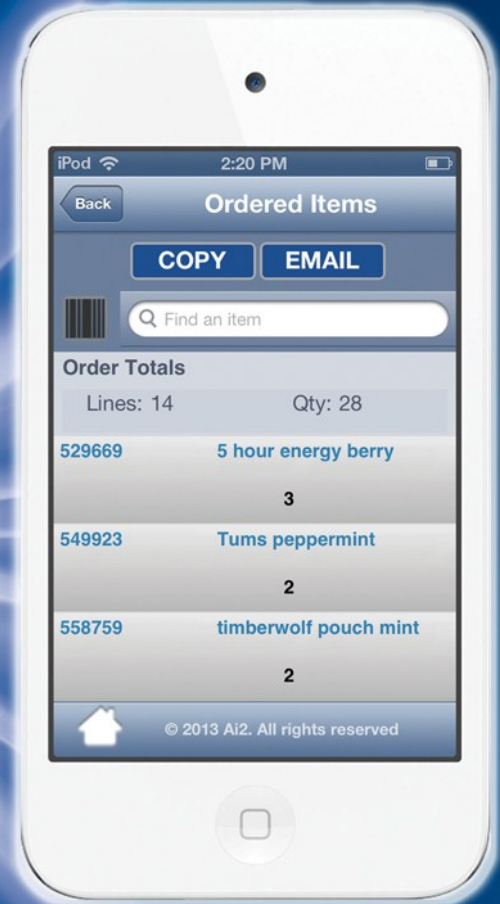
iPod

2:20 PM

Back

Ordered Items

COPY

EMAIL

Find an item

Order Totals

Lines: 14

Qty: 28

529669

5 hour energy berry

3

549923

Tums peppermint

2

558759

timberwolf pouch mint

2

© 2013 Ai2. All rights reserved